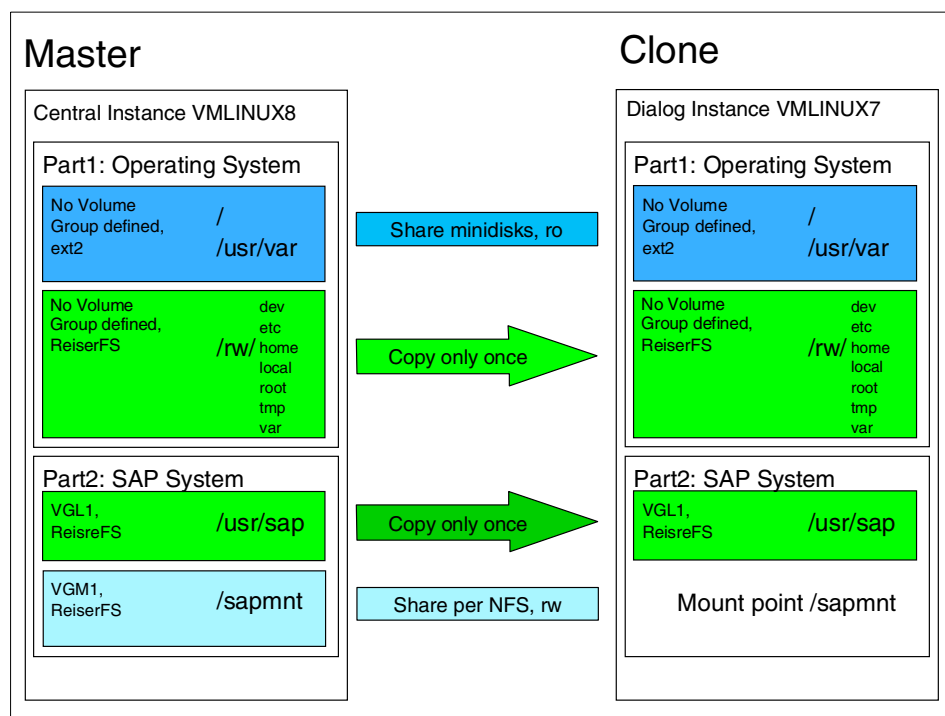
Master

Central Instance VMLINUX8

Part1: Operating System

No Volume Group defined, ext2

/
/usr/var

No Volume Group defined, ReiserFS

/rw/

dev
etc
home
local
root
tmp
var

Part2: SAP System

VGL1, ReisreFS

/usr/sap

VGM1, ReiserFS

/sapmnt

Share minidisks, ro

Copy only once

Copy only once

Share per NFS, rw

Clone

Dialog Instance VMLINUX7

Part1: Operating System

No Volume Group defined, ext2

/
/usr/var

No Volume Group defined, ReiserFS

/rw/

dev
etc
home
local
root
tmp
var

Part2: SAP System

VGL1, ReisreFS

/usr/sap

Mount point /sapmnt